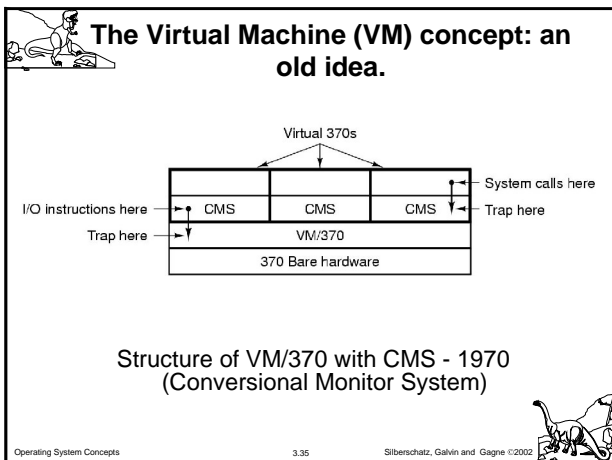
The Virtual Machine (VM) concept: an old idea.

Virtual 370s

System calls here

I/O instructions here

CMS

CMS

CMS

Trap here

Trap here

VM/370

370 Bare hardware

Structure of VM/370 with CMS - 1970 (Conversional Monitor System)

Operating System Concepts

3.35

Silberschatz, Galvin and Gagne ©2002